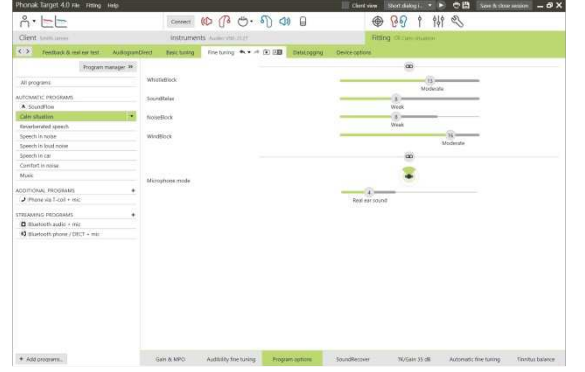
Phonak Target 4.0 File Fitting Help

Client view Short dialog ... Save & close session

Connect

Client

Instruments

Fitting

Feedback & real ear test AudiogramDirect Basic tuning Fine tuning DataLogging Device options

Program manager »

All programs

AUTOMATIC PROGRAMS

AutoSense

Calm situation

Reverberant speech

Speech in noise

Speech in loud noise

Speech in car

Comfort in noise

Music

ADDITIONAL PROGRAMS

Phone via T-coil + mic

STREAMING PROGRAMS

Bluetooth audio + mic

Bluetooth phone / DECT + mic

WhistleBlock

15

Moderate

SoundRelax

8

Weak

NoiseBlock

8

Weak

WindBlock

16

Moderate

Microphone mode

4

Real ear sound

+ Add programs...

Gain & MPO Audibility fine tuning Program options SoundRecover TK/Gain 35 dB Automatic fine tuning Tinnitus balance